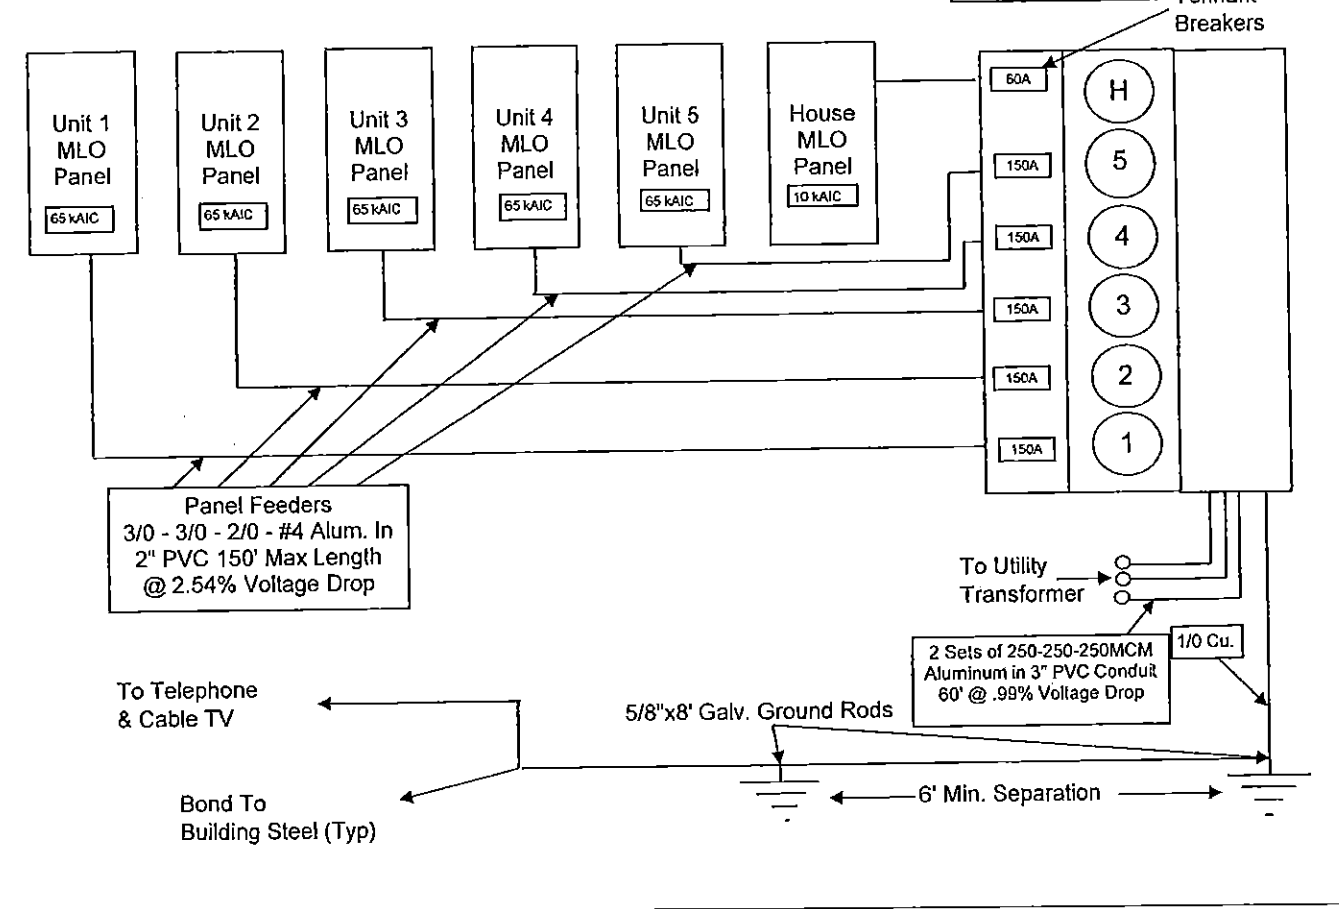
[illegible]
Breakers

Unit 1
MLO
Panel
65 kAIC

Unit 2
MLO
Panel
65 kAIC

Unit 3
MLO
Panel
65 kAIC

Unit 4
MLO
Panel
65 kAIC

Unit 5
MLO
Panel
65 kAIC

House
MLO
Panel
10 kAIC

60A
H
150A
5
150A
4
150A
3
150A
2
150A
1

Panel Feeders
3/0 - 3/0 - 2/0 - #4 Alum. In
2" PVC 150' Max Length
@ 2.54% Voltage Drop

To Utility
Transformer

2 Sets of 250-250-250MCM
Aluminum in 3" PVC Conduit
60' @ .99% Voltage Drop

1/0 Cu.

To Telephone
& Cable TV

5/8"x8' Galv. Ground Rods

Bond To
Building Steel (Typ)

6' Min. Separation